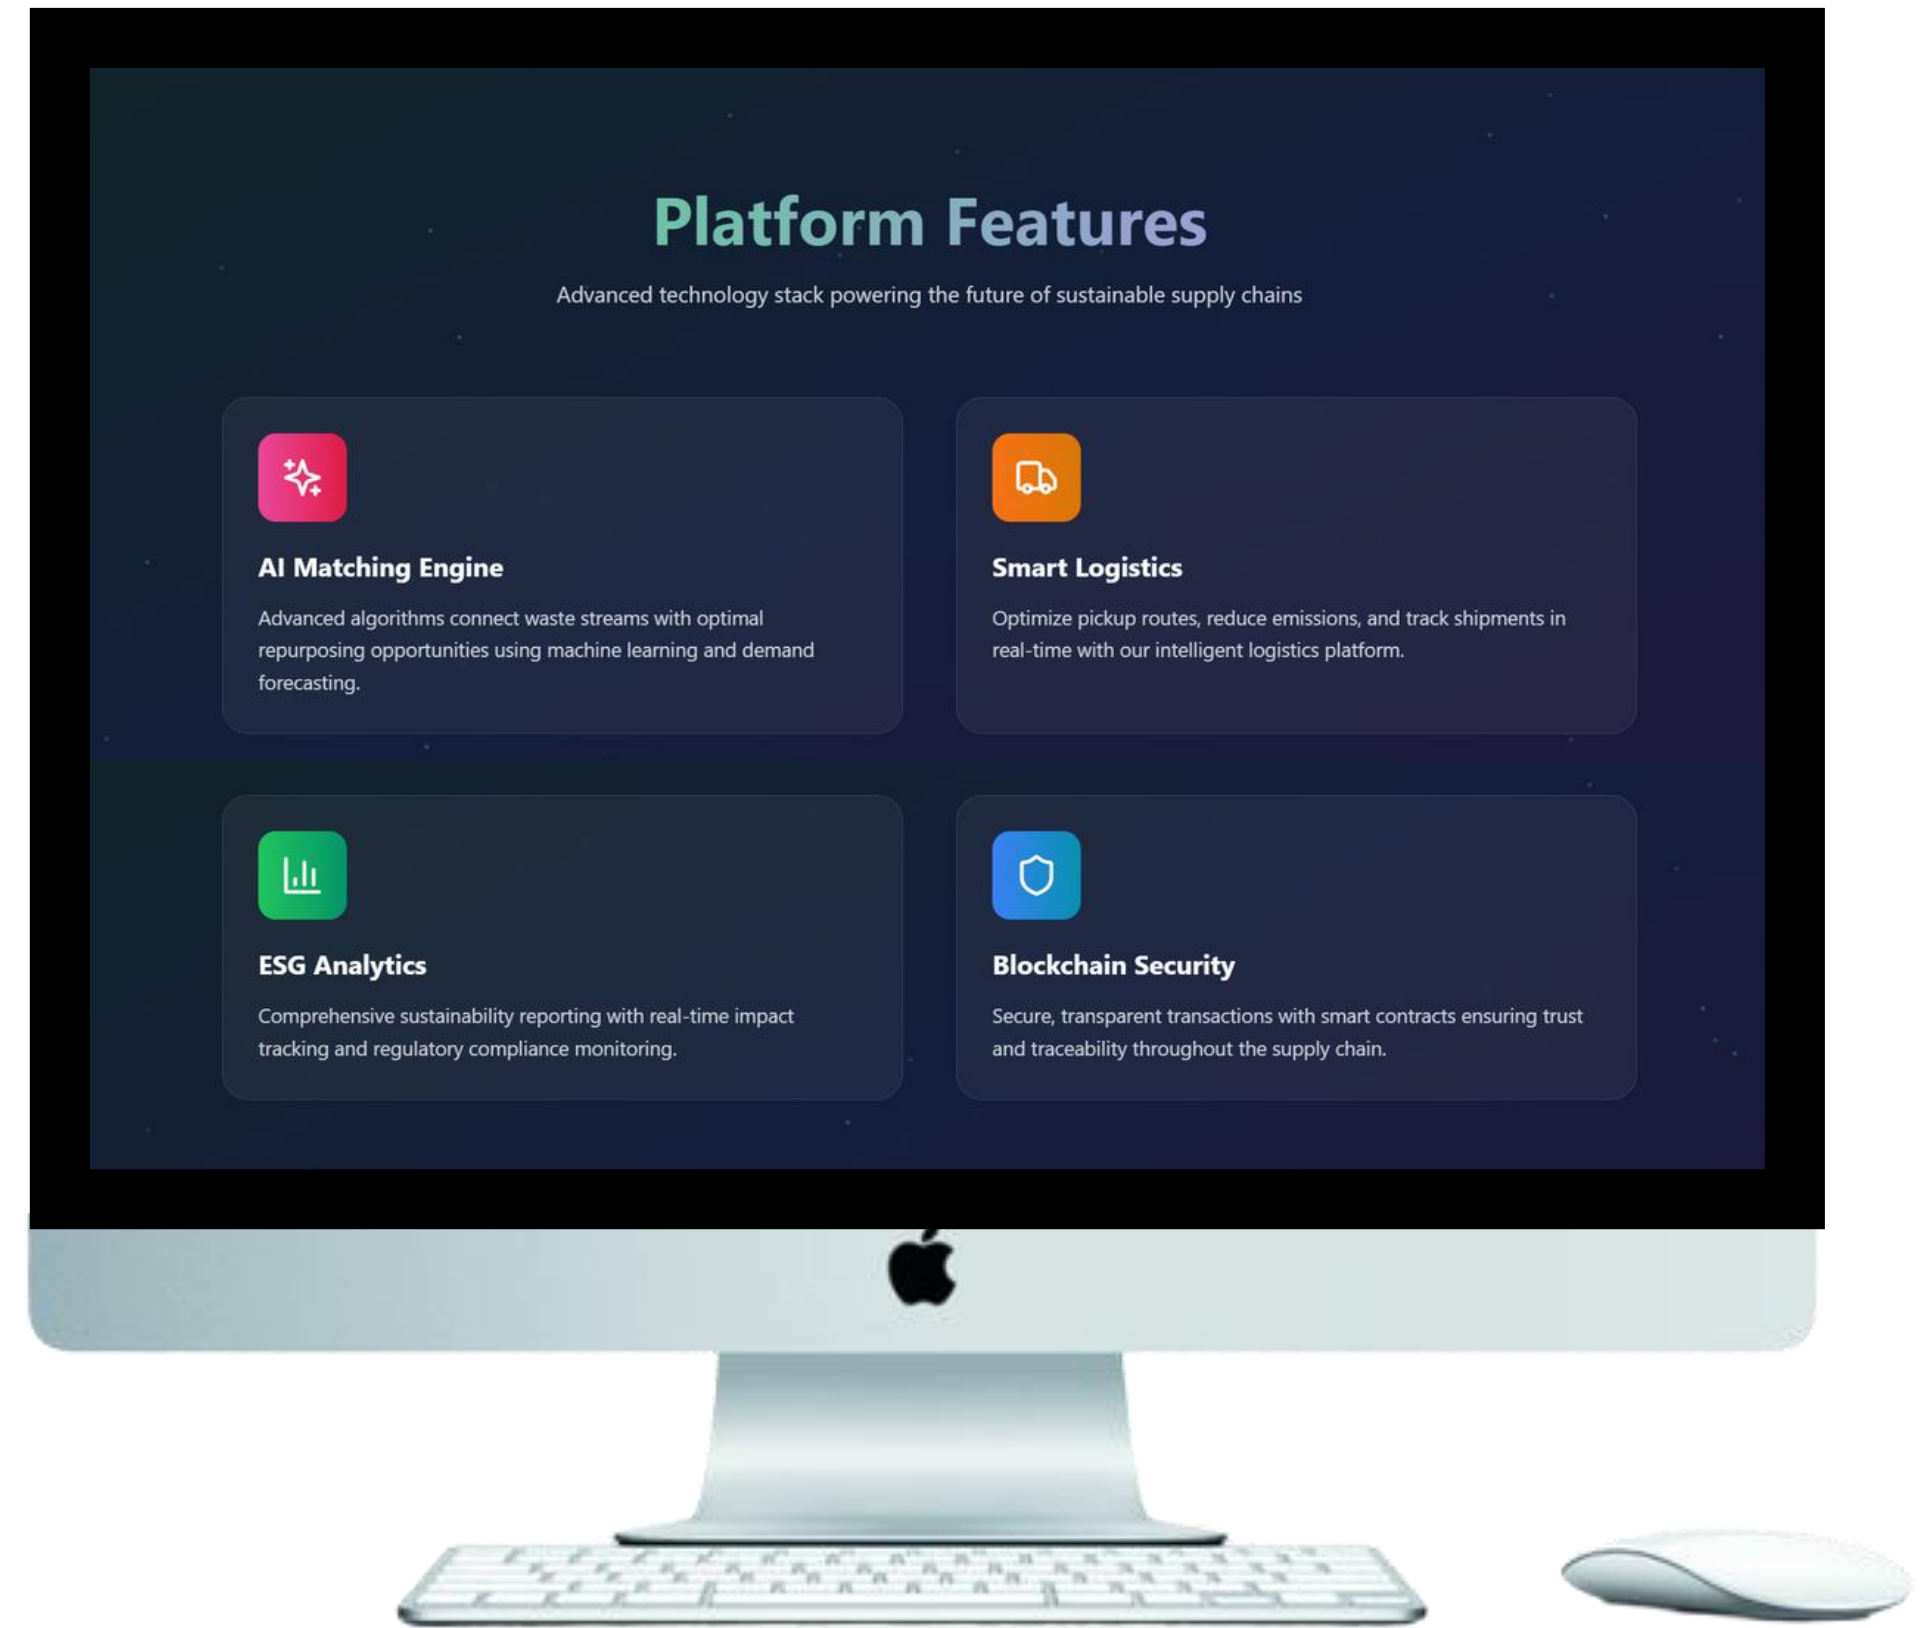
Platform Features

Advanced technology stack powering the future of sustainable supply chains

AI Matching Engine

Advanced algorithms connect waste streams with optimal repurposing opportunities using machine learning and demand forecasting.

Smart Logistics

Optimize pickup routes, reduce emissions, and track shipments in real-time with our intelligent logistics platform.

ESG Analytics

Comprehensive sustainability reporting with real-time impact tracking and regulatory compliance monitoring.

Blockchain Security

Secure, transparent transactions with smart contracts ensuring trust and traceability throughout the supply chain.